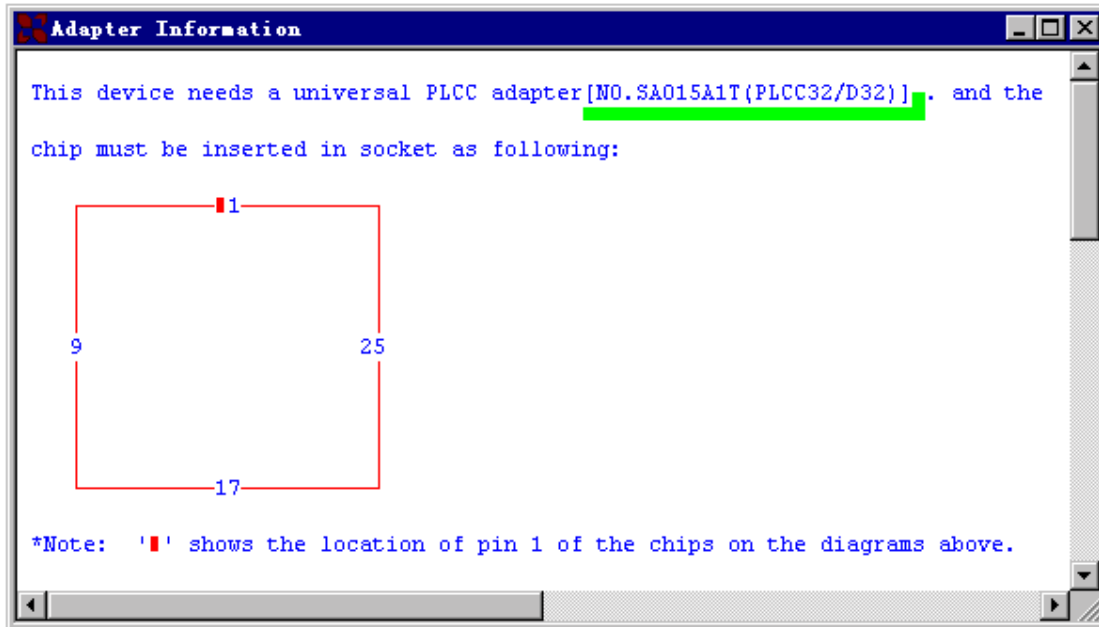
Adapter Information

This device needs a universal PLCC adapter[NO.SA015A1T(PLCC32/D32)]. and the chip must be inserted in socket as following:

1

9

25

17

*Note: '▮' shows the location of pin 1 of the chips on the diagrams above.